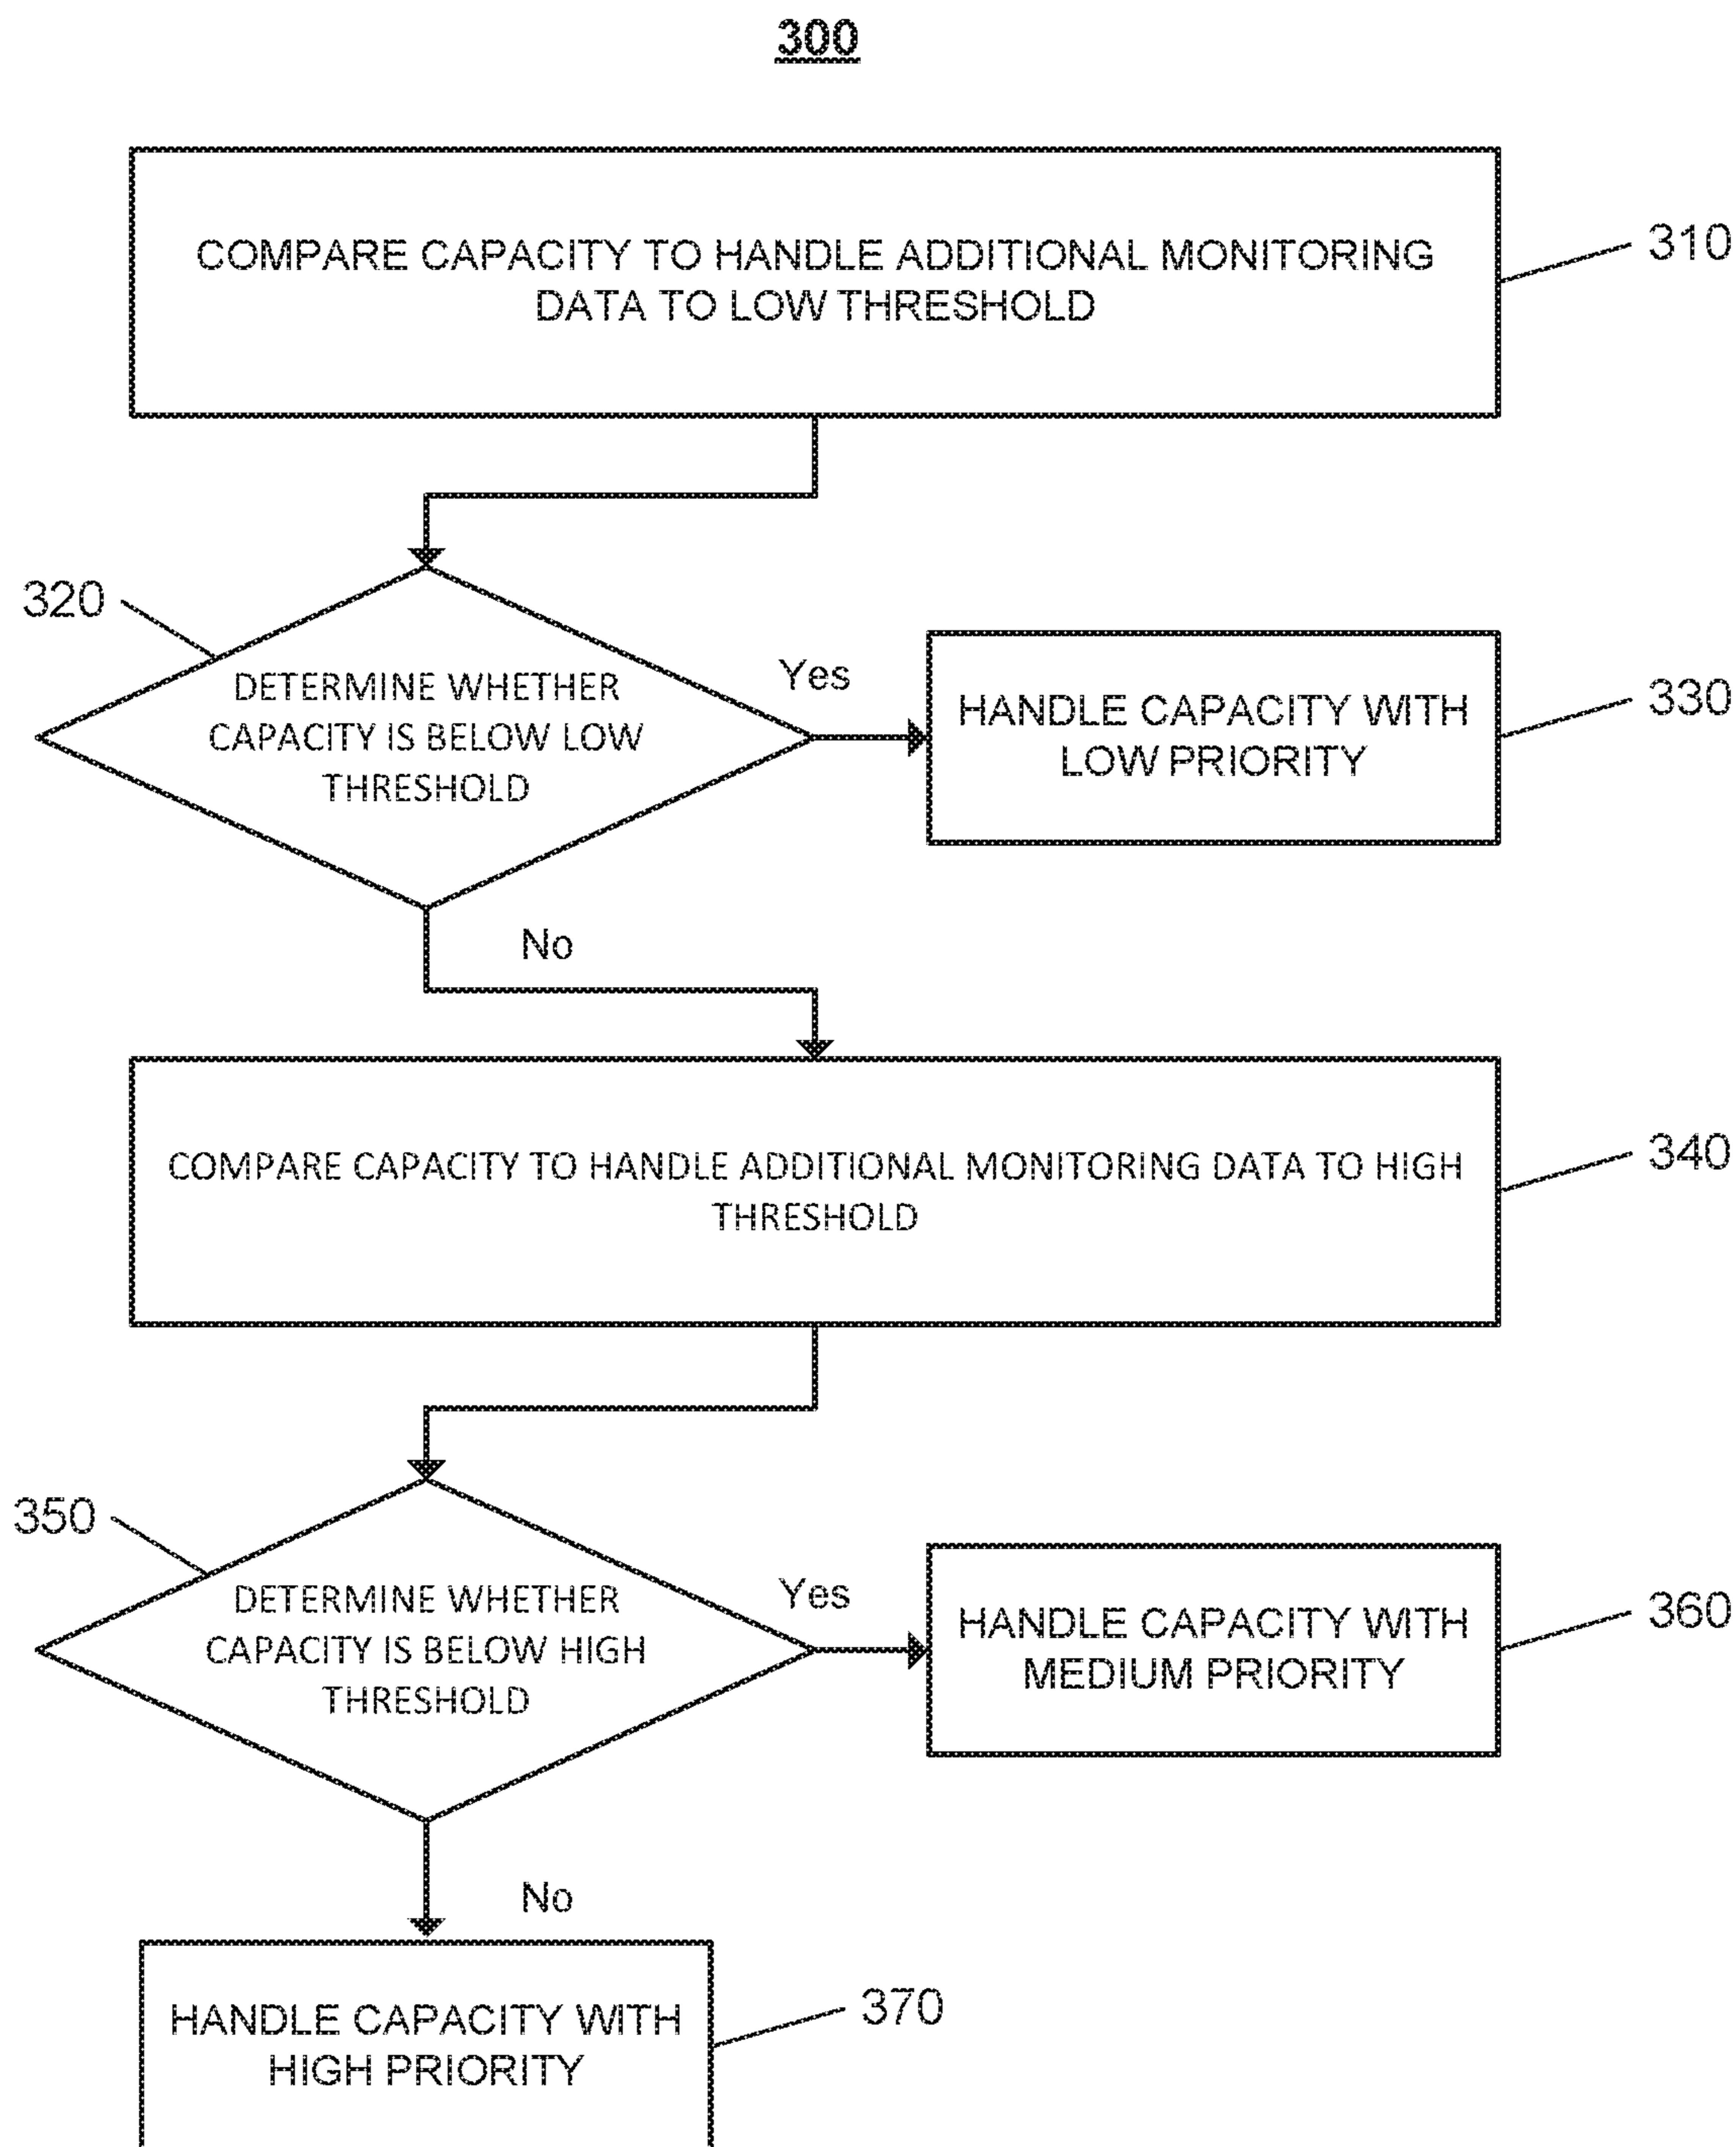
300

COMPARE CAPACITY TO HANDLE ADDITIONAL MONITORING DATA TO LOW THRESHOLD

310

320

DETERMINE WHETHER CAPACITY IS BELOW LOW THRESHOLD

Yes

HANDLE CAPACITY WITH LOW PRIORITY

330

No

COMPARE CAPACITY TO HANDLE ADDITIONAL MONITORING DATA TO HIGH THRESHOLD

340

350

DETERMINE WHETHER CAPACITY IS BELOW HIGH THRESHOLD

Yes

HANDLE CAPACITY WITH MEDIUM PRIORITY

360

No

HANDLE CAPACITY WITH HIGH PRIORITY

370